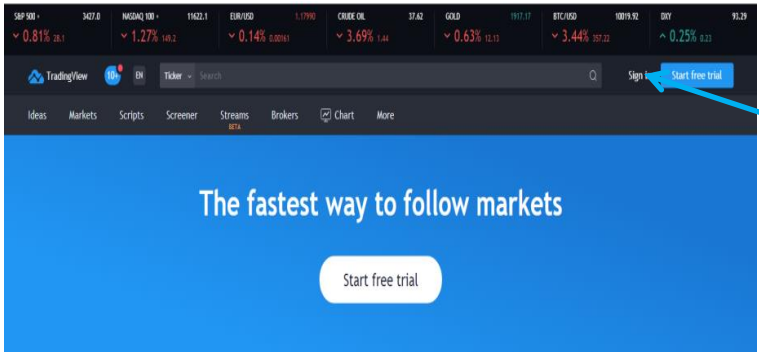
S&P 500 • 3427.0 ⌄ 0.81% 28.1
NASDAQ 100 • 11622.1 ⌄ 1.27% 149.2
EUR/USD 1.17990 ⌄ 0.14% 0.00161
CRUDE OIL 37.62 ⌄ 3.69% 1.44
GOLD 1917.17 ⌄ 0.63% 12.13
BTC/USD 10019.92 ⌄ 3.44% 357.22
DXY 93.29 ^ 0.25% 0.23

TradingView 10+ EN Ticker Search Sign in Start free trial

Ideas Markets Scripts Screener Streams BETA Brokers Chart More

The fastest way to follow markets

Start free trial